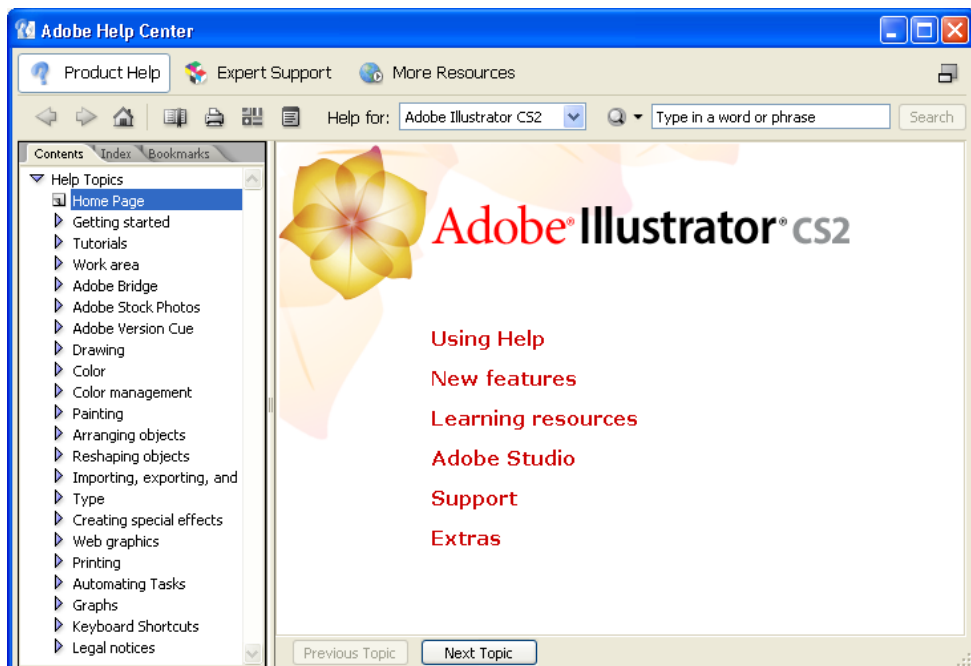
Adobe Help Center

Product Help Expert Support More Resources

Help for: Adobe Illustrator CS2 Type in a word or phrase Search

Contents Index Bookmarks

Help Topics
Home Page
Getting started
Tutorials
Work area
Adobe Bridge
Adobe Stock Photos
Adobe Version Cue
Drawing
Color
Color management
Painting
Arranging objects
Reshaping objects
Importing, exporting, and
Type
Creating special effects
Web graphics
Printing
Automating Tasks
Graphs
Keyboard Shortcuts
Legal notices

Adobe® Illustrator® CS2

Using Help
New features
Learning resources
Adobe Studio
Support
Extras

Previous Topic Next Topic